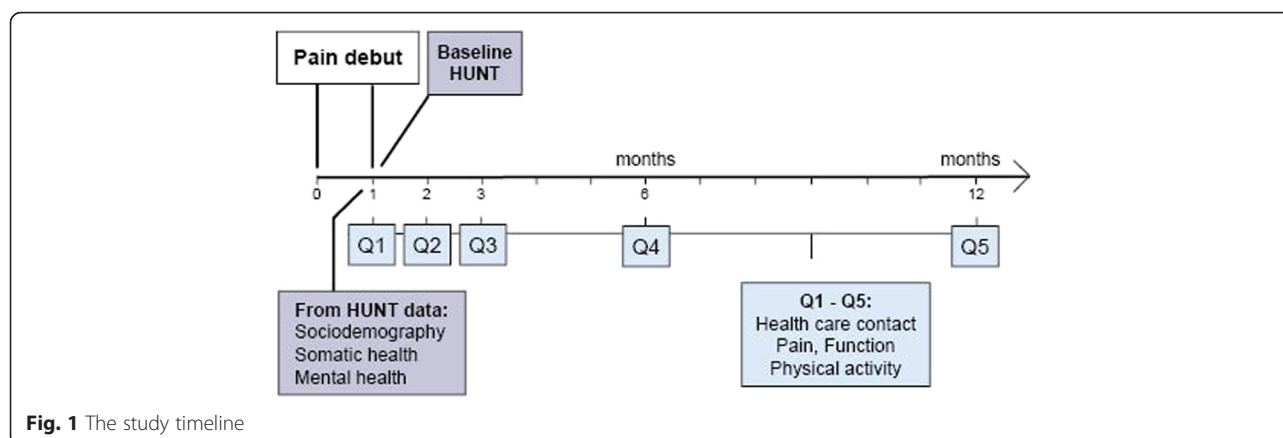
Pain debut

Baseline HUNT

months

months

0 1 2 3 6 12

Q1 Q2 Q3 Q4 Q5

From HUNT data:
Sociodemography
Somatic health
Mental health

Q1 - Q5:
Health care contact
Pain, Function
Physical activity

**Fig. 1** The study timeline